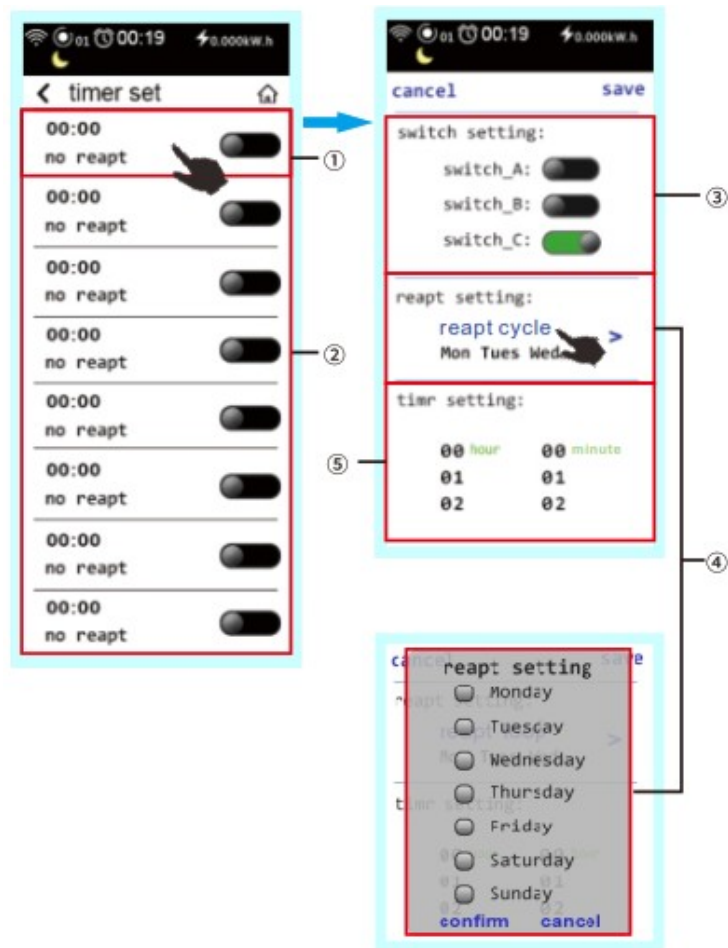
01 00:19 0.000kW.h
timer set
00:00
no reapt
①
00:00
no reapt
00:00
no reapt
00:00
no reapt
②
00:00
no reapt
00:00
no reapt
00:00
no reapt
00:00
no reapt

01 00:19 0.000kW.h
cancel save
switch setting:
switch_A:
switch_B:
switch_C:
③
reapt setting:
reapt cycle >
Mon Tues Wed
timr setting:
⑤
00 hour 00 minute
01 01
02 02
④

cancel save
reapt setting
Monday
Tuesday
Wednesday
Thursday
Friday
Saturday
Sunday
confirm cancel